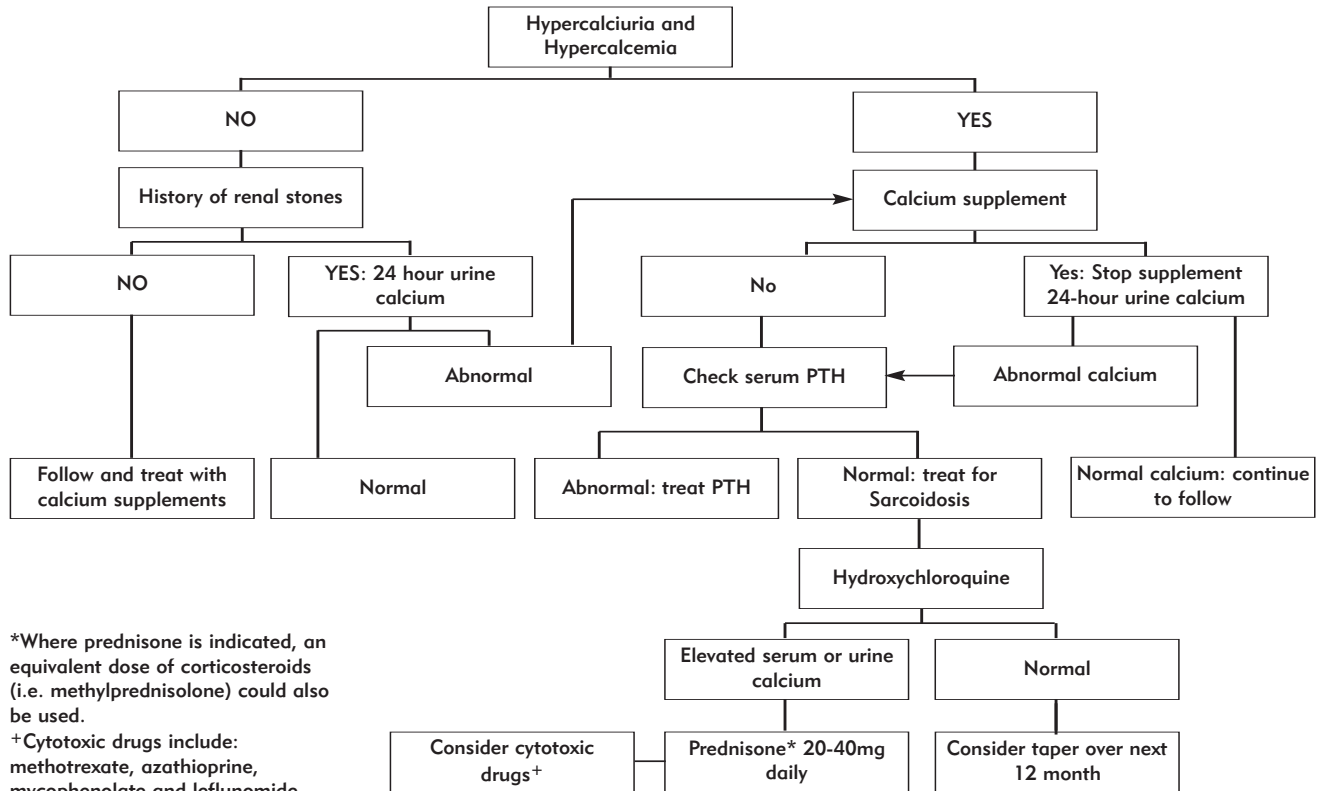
Hypercalciuria and Hypercalcemia

NO

YES

History of renal stones

Calcium supplement

NO

YES: 24 hour urine calcium

No

Yes: Stop supplement 24-hour urine calcium

Abnormal

Check serum PTH

Abnormal calcium

Follow and treat with calcium supplements

Normal

Abnormal: treat PTH

Normal: treat for Sarcoidosis

Normal calcium: continue to follow

Hydroxychloroquine

Elevated serum or urine calcium

Normal

Consider cytotoxic drugs$^{+}$

Prednisone* 20-40mg daily

Consider taper over next 12 month

*Where prednisone is indicated, an equivalent dose of corticosteroids (i.e. methylprednisolone) could also be used.

$^{+}$Cytotoxic drugs include: methotrexate, azathioprine, mycophenolate and leflunomide